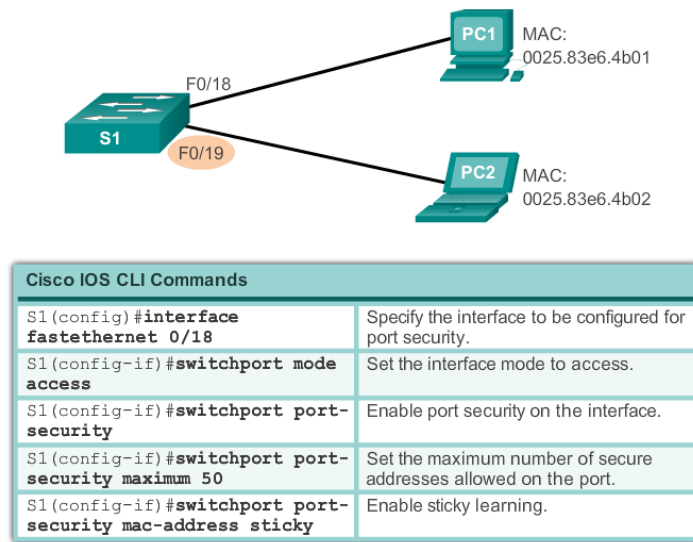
PC1

MAC:
0025.83e6.4b01

F0/18

S1

F0/19

PC2

MAC:
0025.83e6.4b02

| Cisco IOS CLI Commands | |
|---|---|
| S1(config)#**interface fastethernet 0/18** | Specify the interface to be configured for port security. |
| S1(config-if)#**switchport mode access** | Set the interface mode to access. |
| S1(config-if)#**switchport port-security** | Enable port security on the interface. |
| S1(config-if)#**switchport port-security maximum 50** | Set the maximum number of secure addresses allowed on the port. |
| S1(config-if)#**switchport port-security mac-address sticky** | Enable sticky learning. |